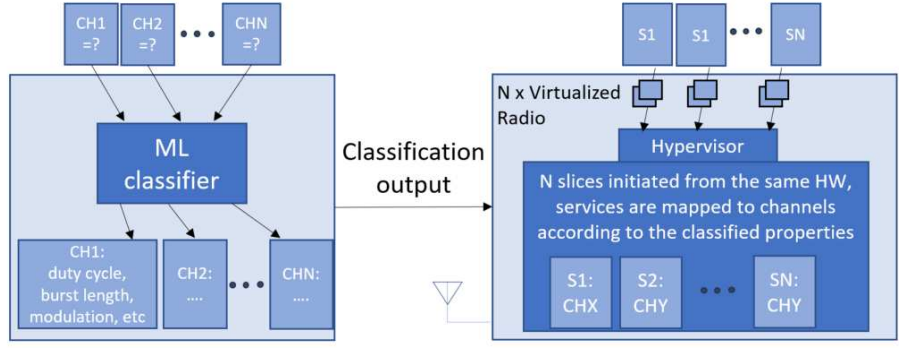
CH1 =?

CH2 =?

CHN =?

ML classifier

CH1: duty cycle, burst length, modulation, etc

CH2: ....

CHN: ....

Classification output

S1

S1

SN

N x Virtualized Radio

Hypervisor

N slices initiated from the same HW, services are mapped to channels according to the classified properties

S1: CHX

S2: CHY

SN: CHY